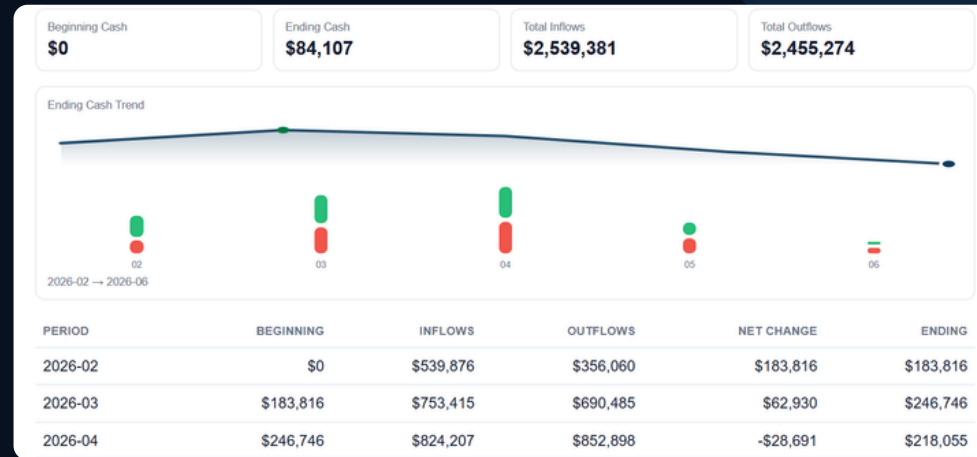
Beginning Cash
$0

Ending Cash
$84,107

Total Inflows
$2,539,381

Total Outflows
$2,455,274

Ending Cash Trend

02
03
04
05
06

2026-02 → 2026-06

| PERIOD | BEGINNING | INFLOWS | OUTFLOWS | NET CHANGE | ENDING |
|---|---|---|---|---|---|
| 2026-02 | $0 | $539,876 | $356,060 | $183,816 | $183,816 |
| 2026-03 | $183,816 | $753,415 | $690,485 | $62,930 | $246,746 |
| 2026-04 | $246,746 | $824,207 | $852,898 | -$28,691 | $218,055 |